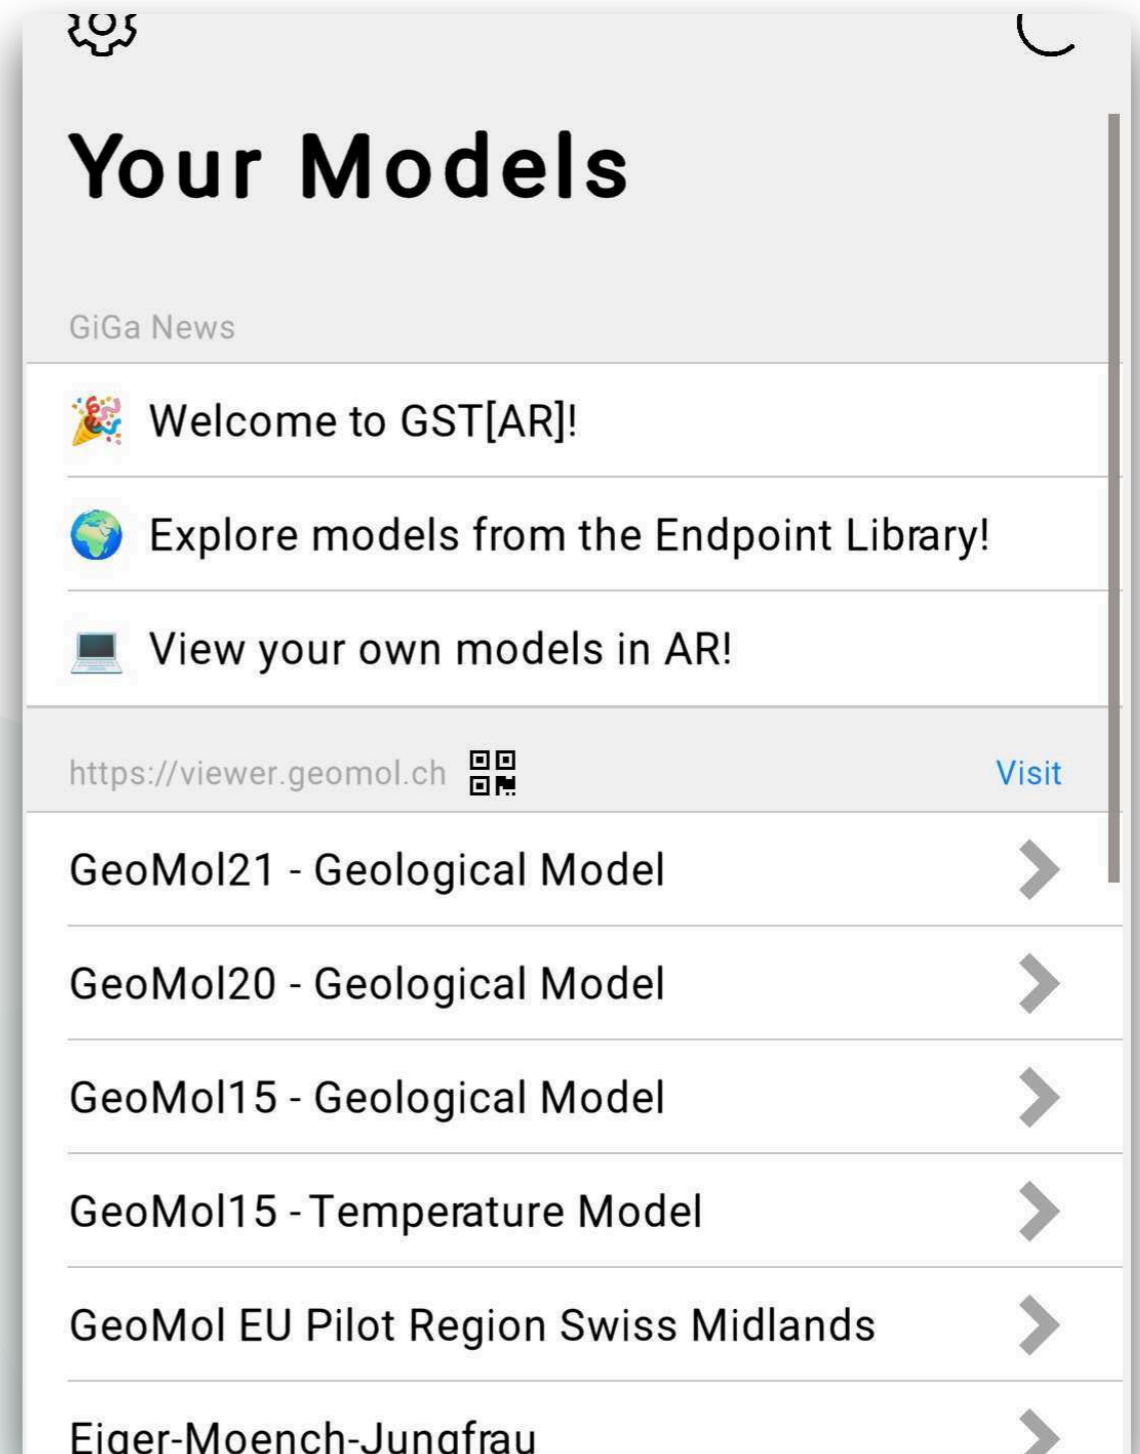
Your Models

GiGa News

🎉 Welcome to GST[AR]!

🌍 Explore models from the Endpoint Library!

💻 View your own models in AR!

https://viewer.geomol.ch Visit

GeoMol21 - Geological Model

GeoMol20 - Geological Model

GeoMol15 - Geological Model

GeoMol15 - Temperature Model

GeoMol EU Pilot Region Swiss Midlands

Eiger-Moench-Jungfrau